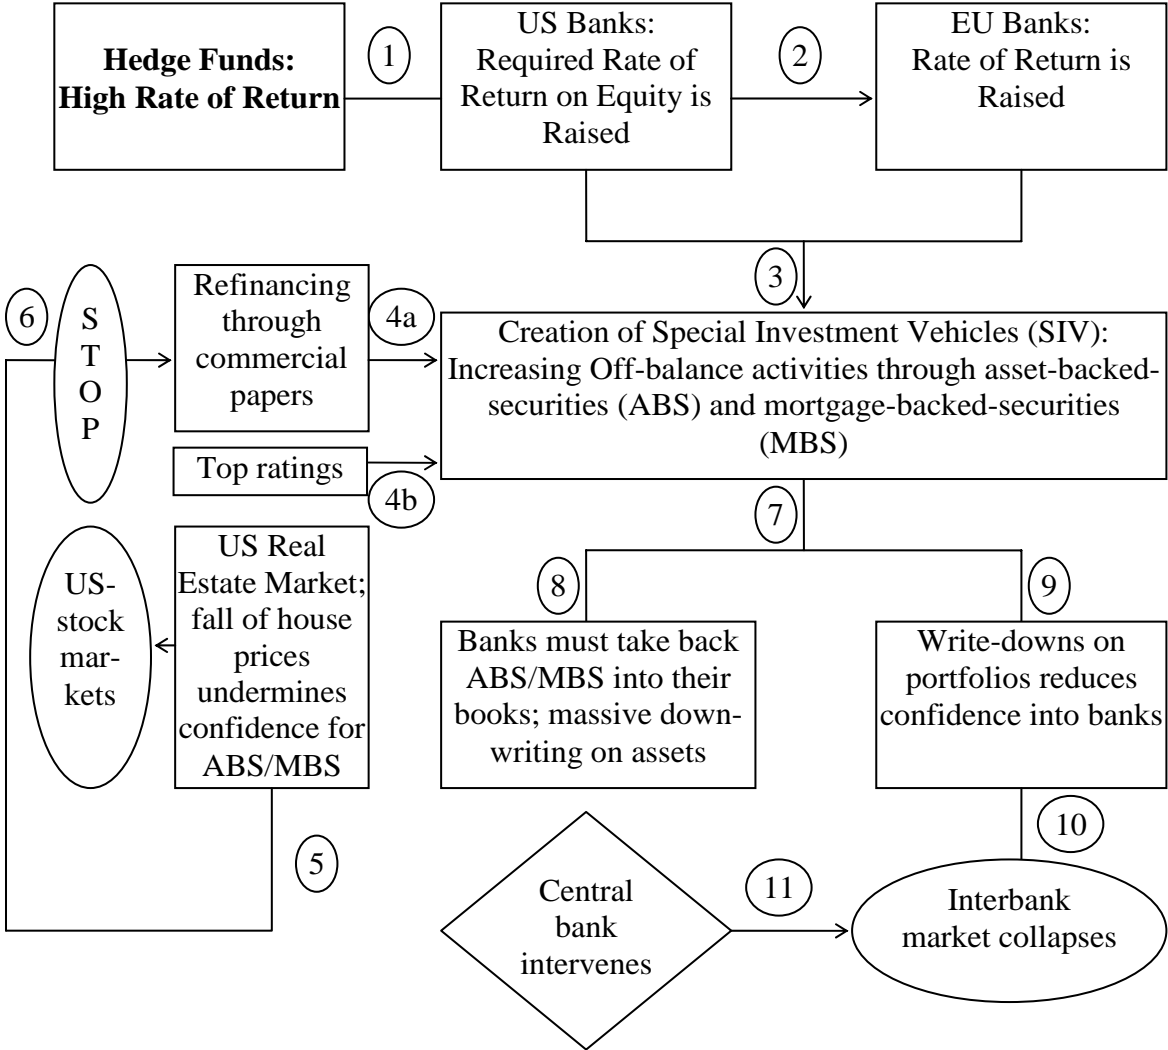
**Hedge Funds: High Rate of Return**

1

US Banks: Required Rate of Return on Equity is Raised

2

EU Banks: Rate of Return is Raised

3

6

STOP

Refinancing through commercial papers

4a

Creation of Special Investment Vehicles (SIV): Increasing Off-balance activities through asset-backed-securities (ABS) and mortgage-backed-securities (MBS)

Top ratings

4b

7

US-stock markets

US Real Estate Market; fall of house prices undermines confidence for ABS/MBS

8

Banks must take back ABS/MBS into their books; massive down-writing on assets

9

Write-downs on portfolios reduces confidence into banks

10

5

Central bank intervenes

11

Interbank market collapses